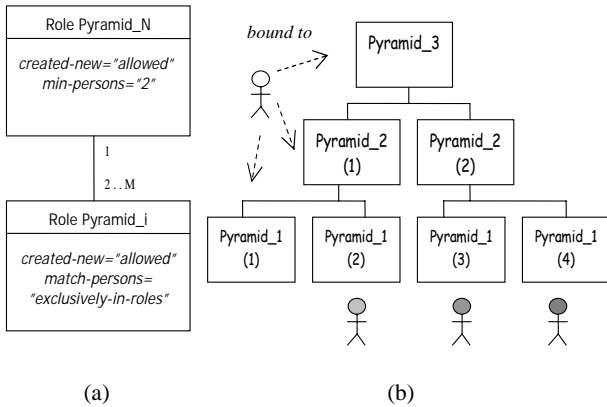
Role Pyramid_N

created-new="allowed"
min-persons="2"

1

2..M

Role Pyramid_i

created-new="allowed"
match-persons="exclusively-in-roles"

(a)

bound to

Pyramid_3

Pyramid_2
(1)

Pyramid_2
(2)

Pyramid_1
(1)

Pyramid_1
(2)

Pyramid_1
(3)

Pyramid_1
(4)

(b)